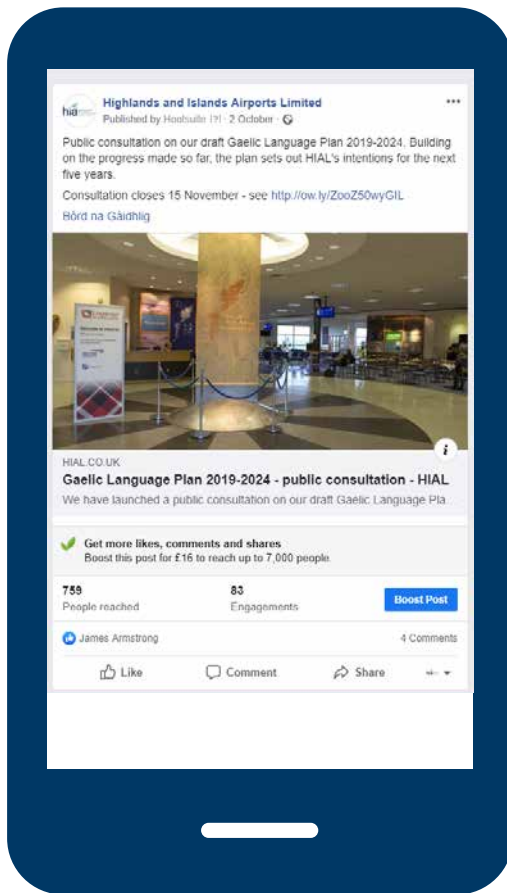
hial

Highlands and Islands Airports Limited
Published by Hootsuite [?] · 2 October ·

•••

Public consultation on our draft Gaelic Language Plan 2019-2024. Building on the progress made so far, the plan sets out HIAL's intentions for the next five years.

Consultation closes 15 November - see http://ow.ly/ZooZ50wyGIL

Bòrd na Gàidhlig

i

HIAL.CO.UK
Gaelic Language Plan 2019-2024 - public consultation - HIAL
We have launched a public consultation on our draft Gaelic Language Pla

Get more likes, comments and shares
Boost this post for £16 to reach up to 7,000 people.

759
People reached

83
Engagements

Boost Post

James Armstrong

4 Comments

Like

Comment

Share